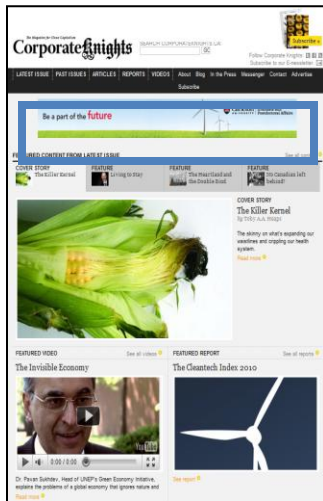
The Magazine for Clean Capitalism

Corporate Knights

SEARCH CORPORATEKNIGHTS.CA

GO

Subscribe »

Follow Corporate Knights

Subscribe to our E-newsletter

LATEST ISSUE | PAST ISSUES | ARTICLES | REPORTS | VIDEOS | About | Blog | In the Press | Messenger | Contact | Advertise

Subscribe

Be a part of the future

FEATURED CONTENT FROM LATEST ISSUE

See all

COVER STORY
The Killer Kernel

FEATURE
Living to Stay

FEATURE
The Heartland and the Double Bind

FEATURE
30 Canadians left behind!

COVER STORY
The Killer Kernel
By Toby A.A. Heaps

The skinny on what's expanding our waistlines and cropping our health system.

Read more »

FEATURED VIDEO
See all videos »

The Invisible Economy

0:00 / 0:00

Dr. Pavan Sukhdev, Head of UNEP's Green Economy Initiative, explains the problems of a global economy that ignores nature and

Read more »

FEATURED REPORT
See all reports »

The Cleantech Index 2010

See report »